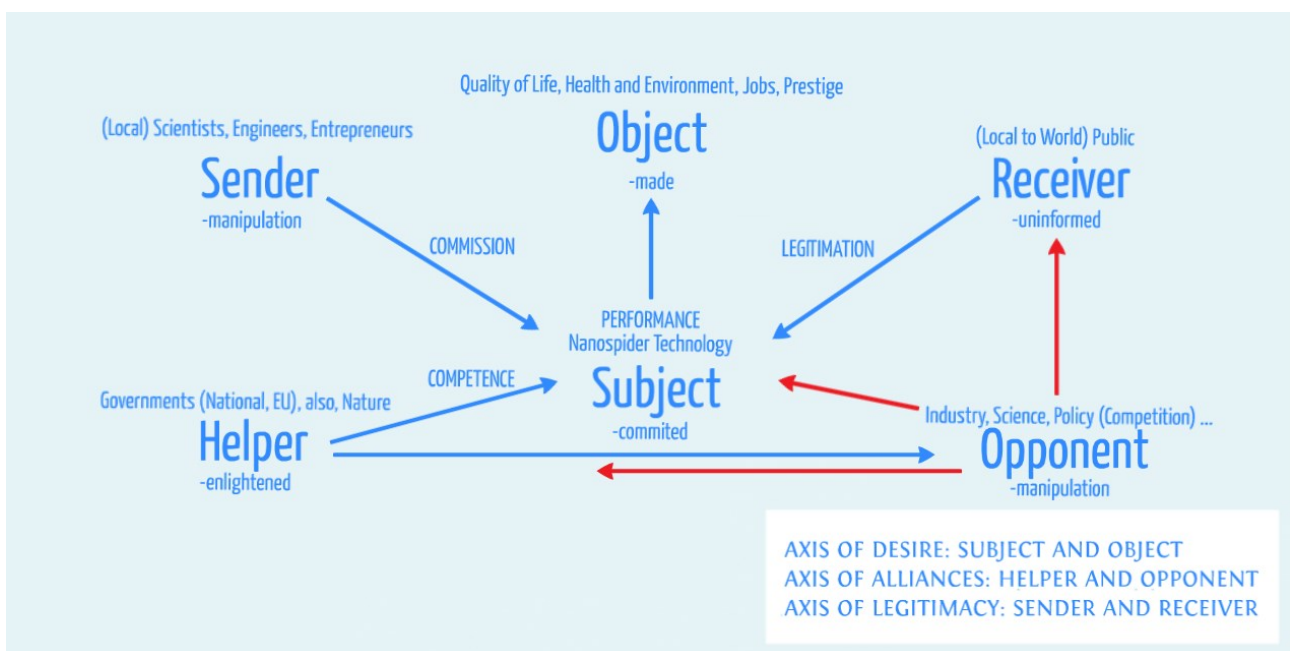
Quality of Life, Health and Environment, Jobs, Prestige

Object
-made

(Local) Scientists, Engineers, Entrepreneurs

Sender
-manipulation

(Local to World) Public

Receiver
-uninformed

COMMISSION

LEGITIMATION

PERFORMANCE
Nanospider Technology

Subject
-commited

COMPETENCE

Governments (National, EU), also, Nature

Helper
-enlightened

Industry, Science, Policy (Competition) ...

Opponent
-manipulation

AXIS OF DESIRE: SUBJECT AND OBJECT
AXIS OF ALLIANCES: HELPER AND OPPONENT
AXIS OF LEGITIMACY: SENDER AND RECEIVER